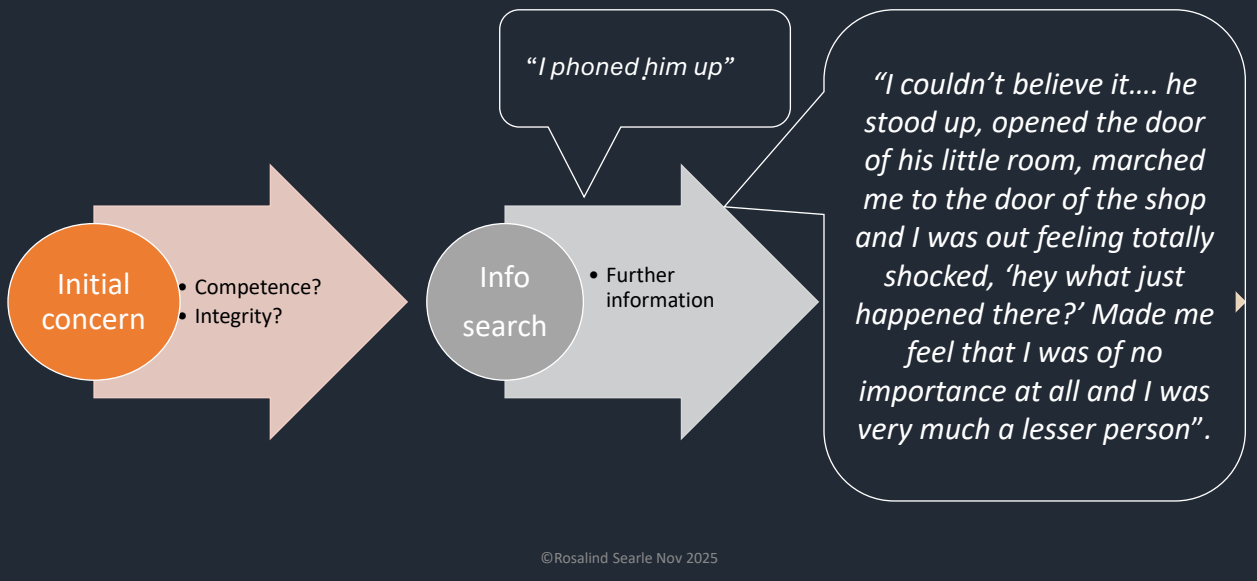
Initial concern

• Competence?
• Integrity?

Info search

• Further information

"I phoned him up"

"I couldn't believe it…. he stood up, opened the door of his little room, marched me to the door of the shop and I was out feeling totally shocked, 'hey what just happened there?' Made me feel that I was of no importance at all and I was very much a lesser person".

©Rosalind Searle Nov 2025